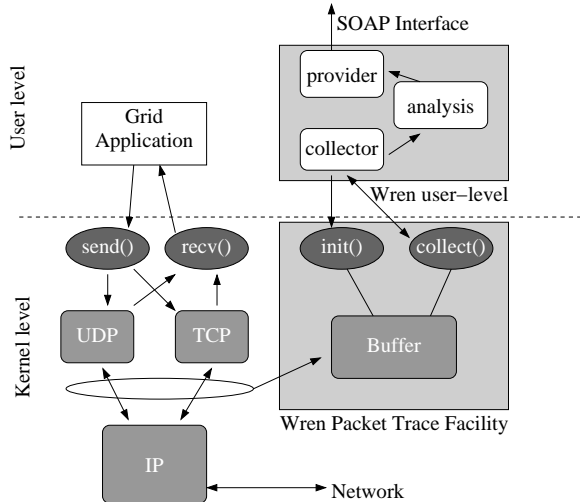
SOAP Interface

User level

provider

analysis

collector

Grid Application

Wren user−level

Kernel level

send()

recv()

init()

collect()

UDP

TCP

Buffer

Wren Packet Trace Facility

IP

Network